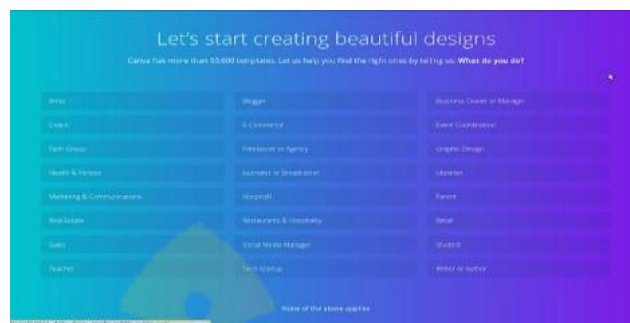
Let's start creating beautiful designs

Canva has more than 50,000 templates. Let us help you find the right ones by telling us: What do you do?

| | | |
|---|---|---|
| Artist | Blogger | Business Owner or Manager |
| Coach | E-Commerce | Event Coordinator |
| Faith Group | Freelancer or Agency | Graphic Design |
| Health & Fitness | Journalist or Broadcaster | Librarian |
| Marketing & Communications | Nonprofit | Parent |
| Real Estate | Restaurants & Hospitality | Retail |
| Sales | Social Media Manager | Student |
| Teacher | Tech Startup | Writer or Author |

None of the above applies